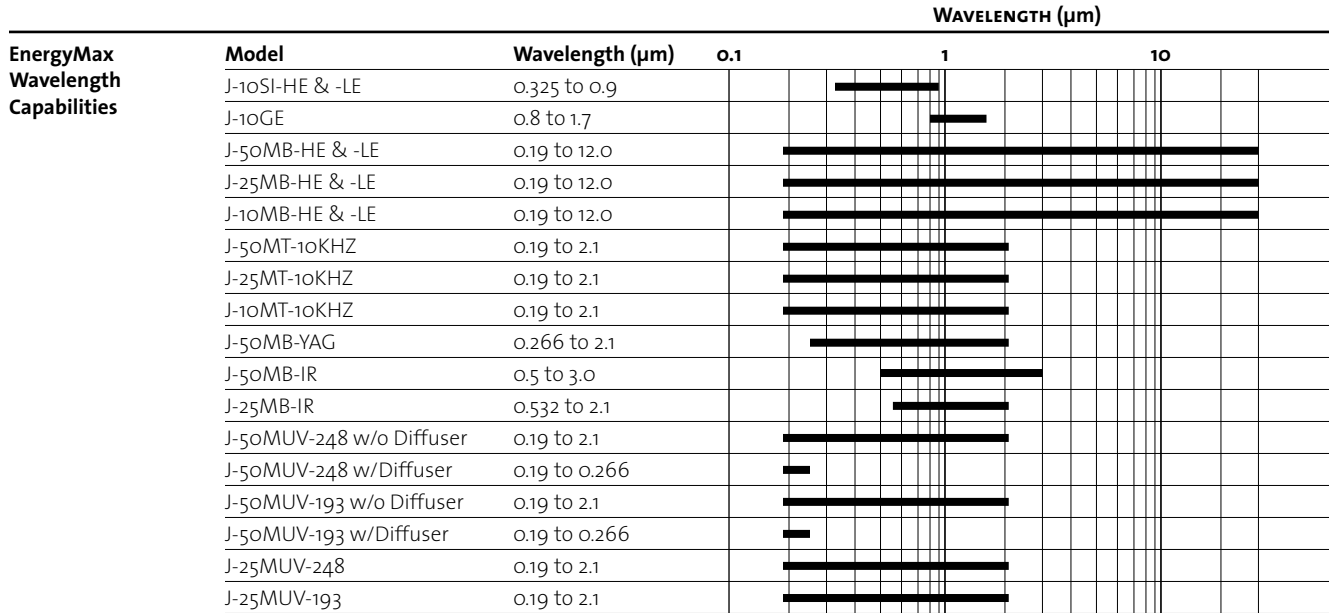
Wavelength (μm)

EnergyMax Wavelength Capabilities

| Model | Wavelength (μm) | 0.1 | 1 | 10 |
|---|---|---|---|---|
| J-10SI-HE & -LE | 0.325 to 0.9 | | | |
| J-10GE | 0.8 to 1.7 | | | |
| J-50MB-HE & -LE | 0.19 to 12.0 | | | |
| J-25MB-HE & -LE | 0.19 to 12.0 | | | |
| J-10MB-HE & -LE | 0.19 to 12.0 | | | |
| J-50MT-10KHZ | 0.19 to 2.1 | | | |
| J-25MT-10KHZ | 0.19 to 2.1 | | | |
| J-10MT-10KHZ | 0.19 to 2.1 | | | |
| J-50MB-YAG | 0.266 to 2.1 | | | |
| J-50MB-IR | 0.5 to 3.0 | | | |
| J-25MB-IR | 0.532 to 2.1 | | | |
| J-50MUV-248 w/o Diffuser | 0.19 to 2.1 | | | |
| J-50MUV-248 w/Diffuser | 0.19 to 0.266 | | | |
| J-50MUV-193 w/o Diffuser | 0.19 to 2.1 | | | |
| J-50MUV-193 w/Diffuser | 0.19 to 0.266 | | | |
| J-25MUV-248 | 0.19 to 2.1 | | | |
| J-25MUV-193 | 0.19 to 2.1 | | | |